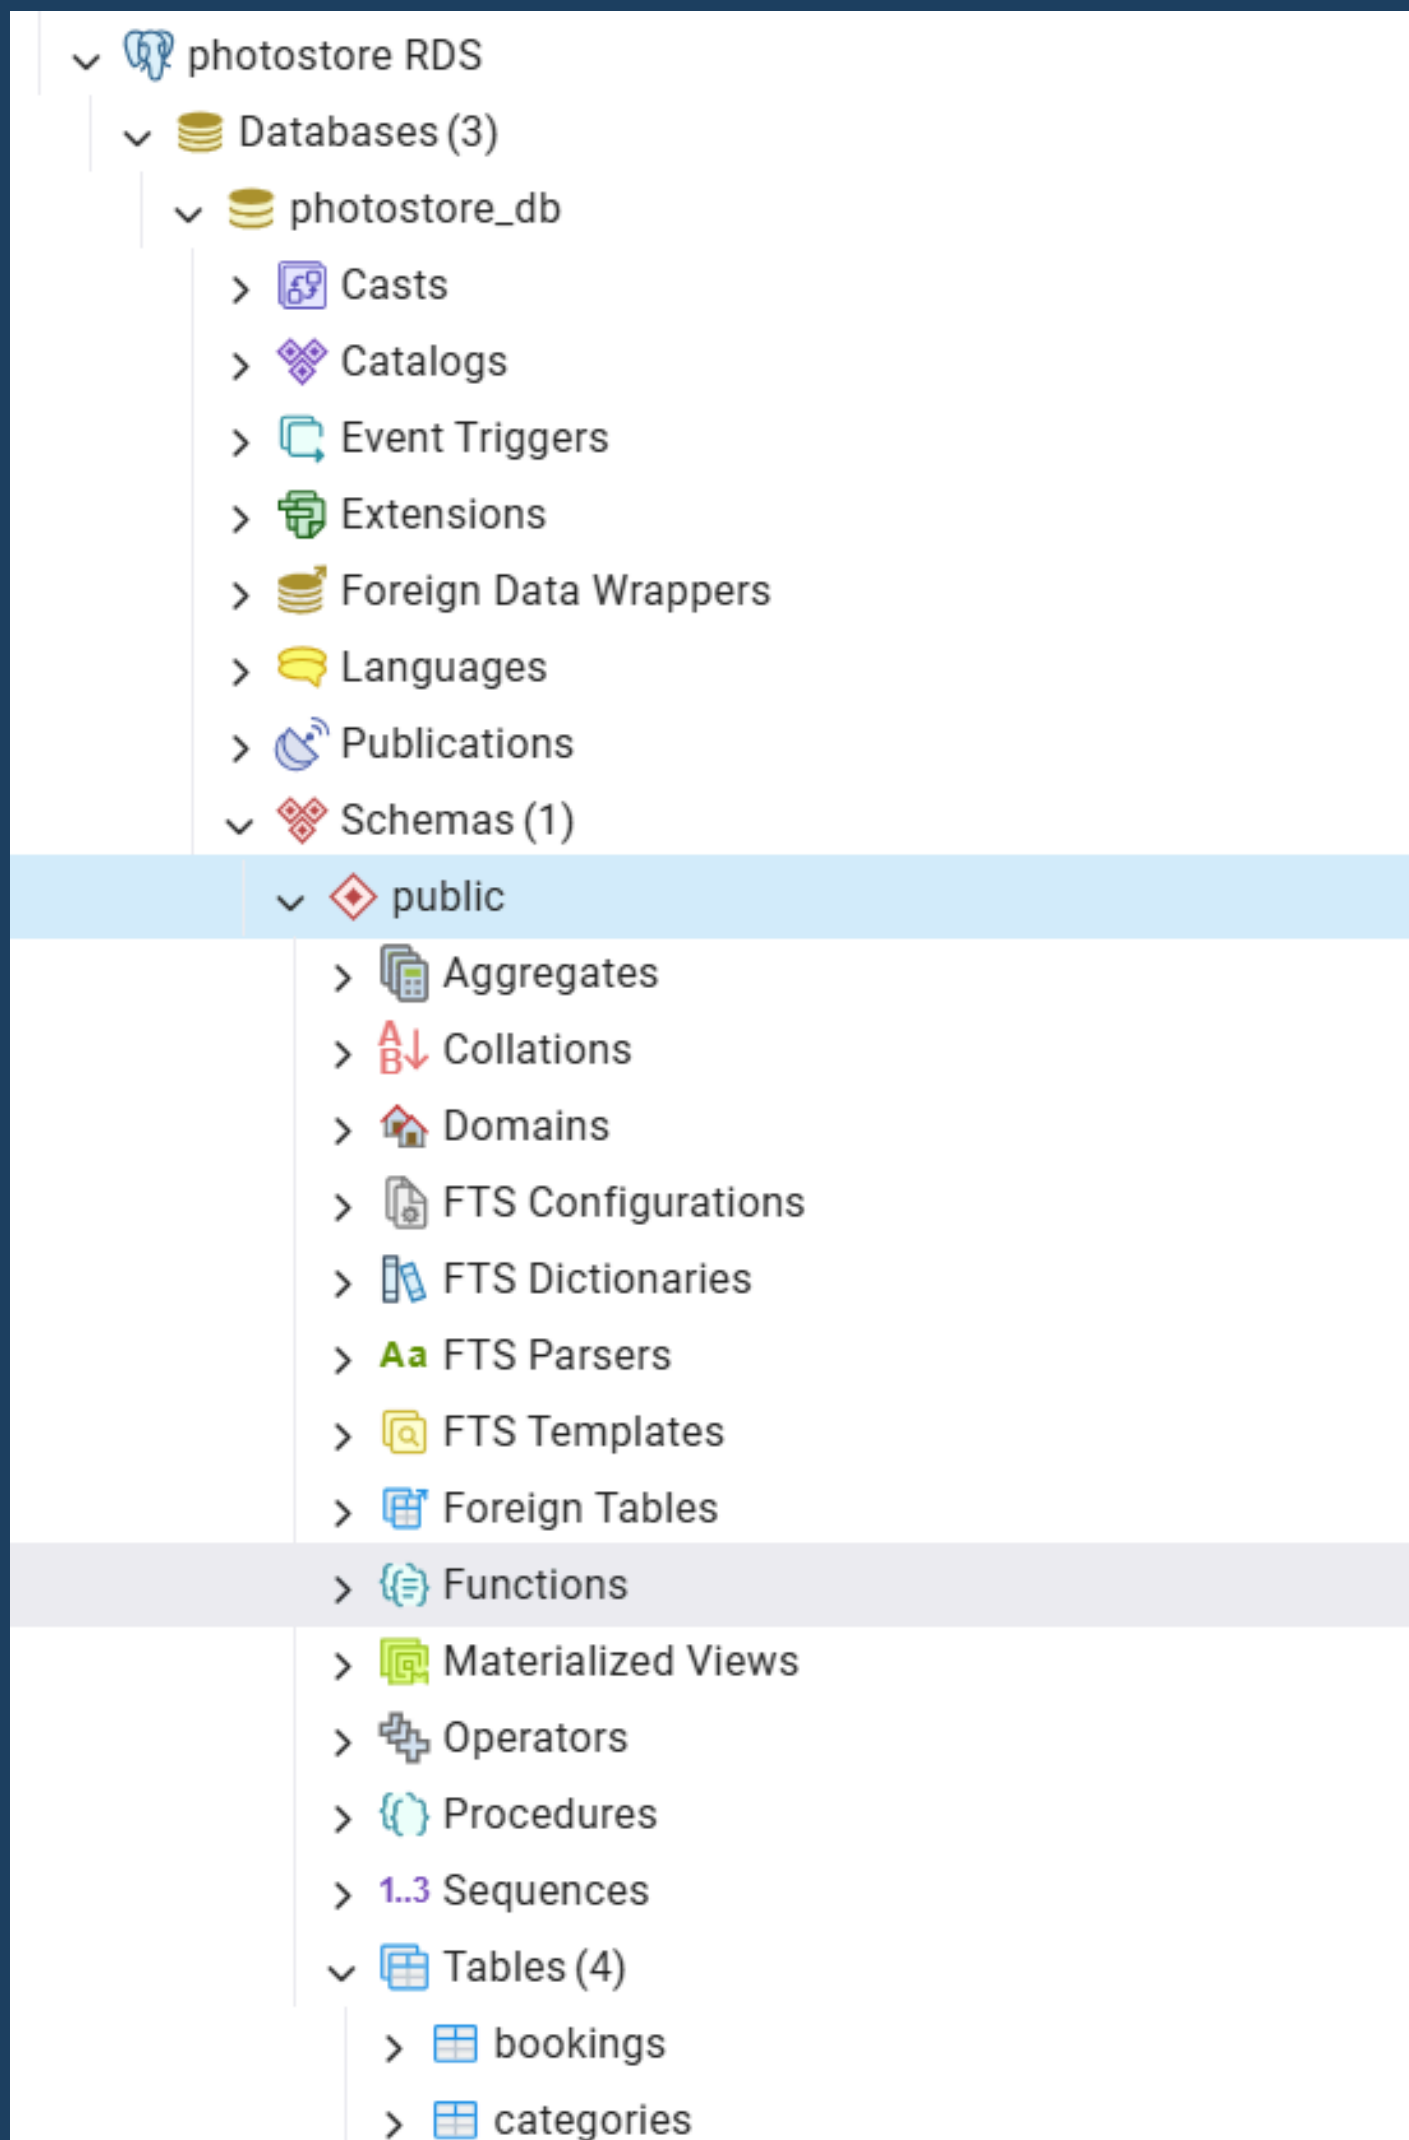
photostore RDS
Databases (3)
photostore_db
Casts
Catalogs
Event Triggers
Extensions
Foreign Data Wrappers
Languages
Publications
Schemas (1)
public
Aggregates
Collations
Domains
FTS Configurations
FTS Dictionaries
Aa FTS Parsers
FTS Templates
Foreign Tables
Functions
Materialized Views
Operators
Procedures
1..3 Sequences
Tables (4)
bookings
categories